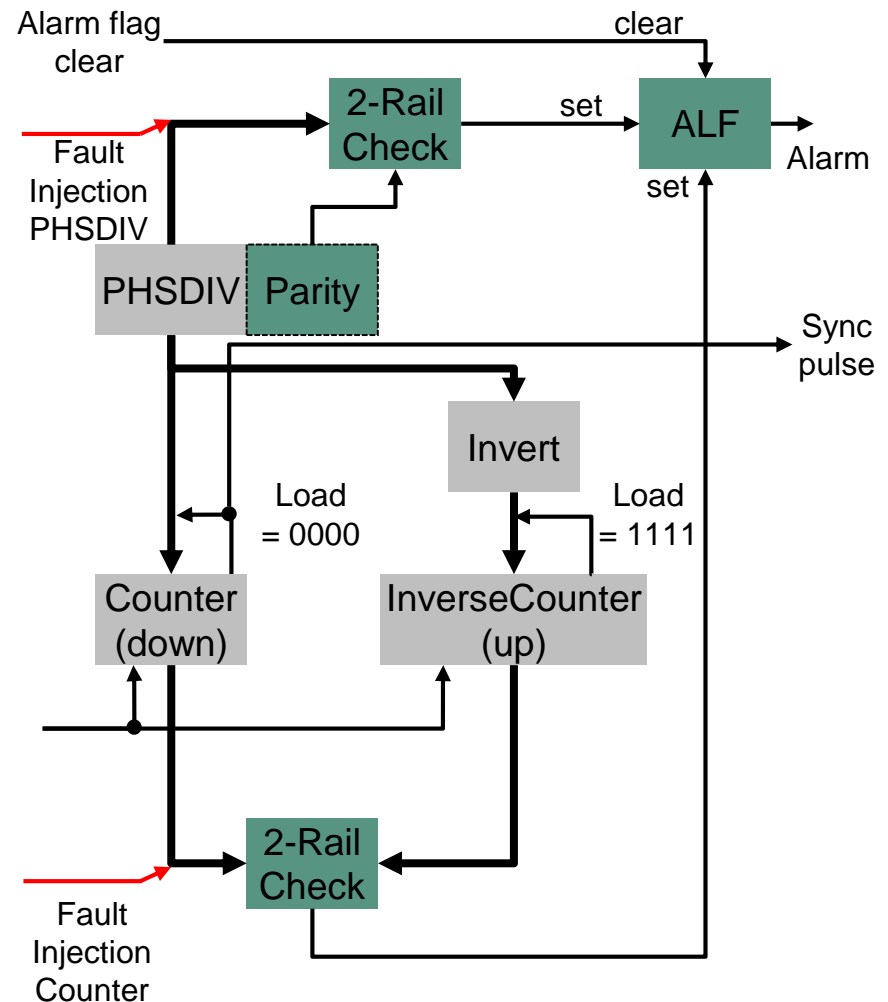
Alarm flag clear

clear

2-Rail Check

set

ALF

Alarm

set

Fault Injection PHSDIV

PHSDIV

Parity

Sync pulse

Invert

Load = 0000

Load = 1111

Counter (down)

InverseCounter (up)

2-Rail Check

Fault Injection Counter